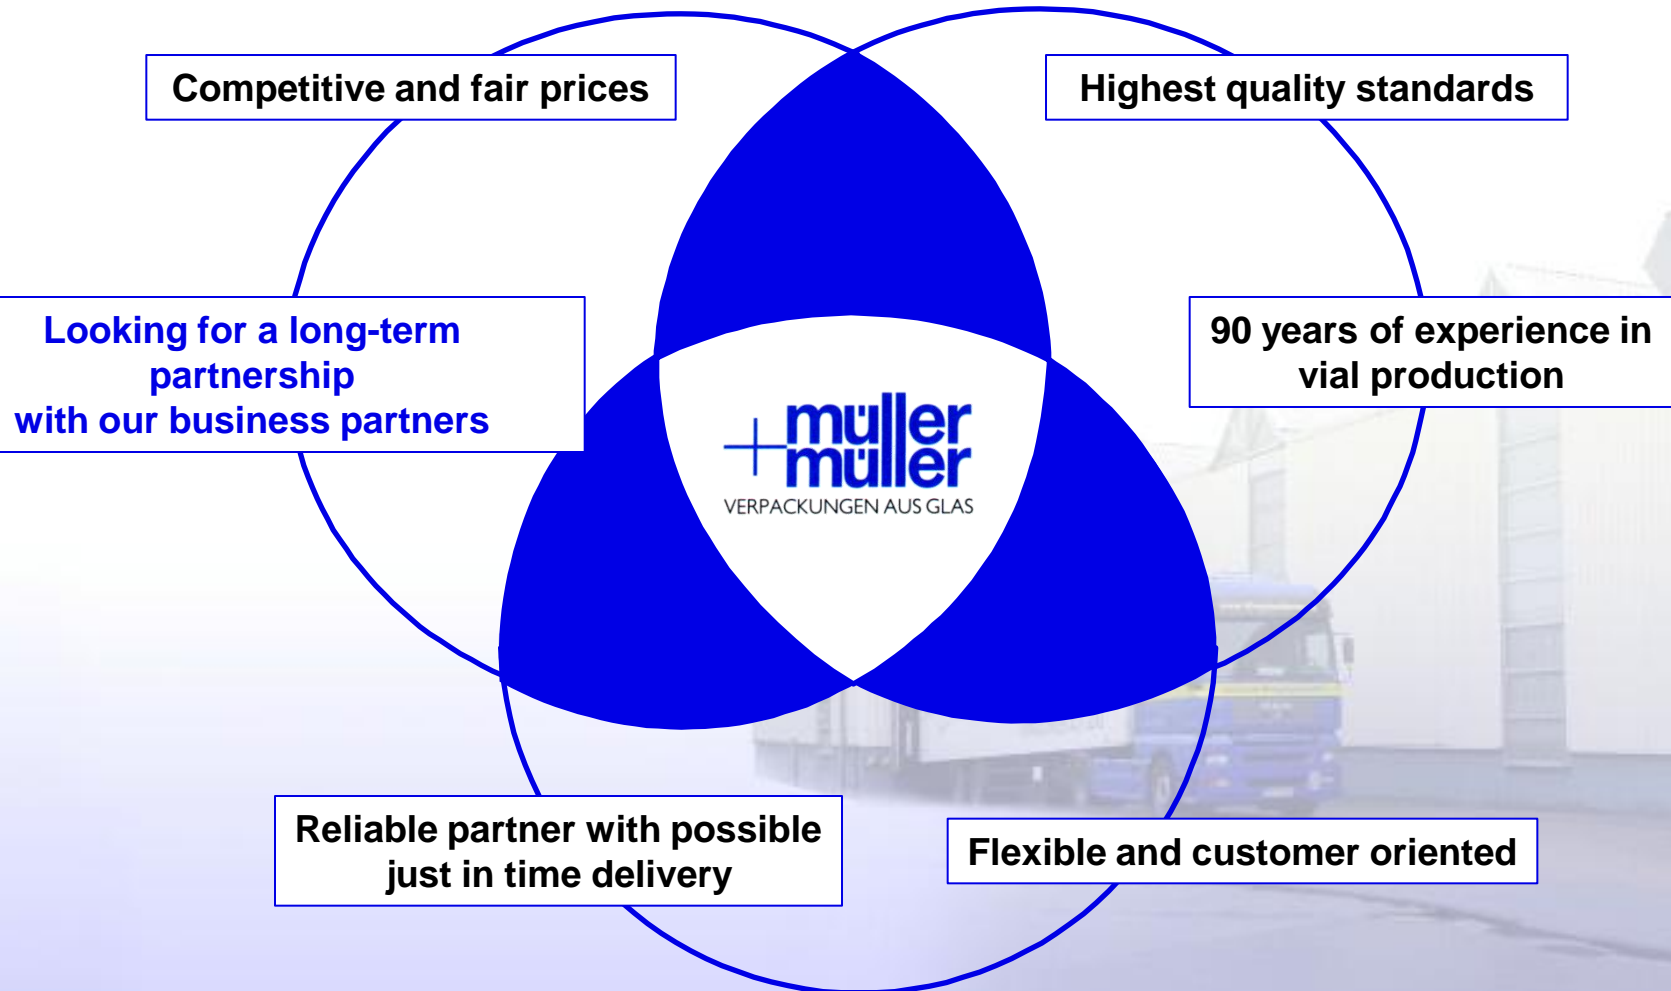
Competitive and fair prices

Highest quality standards

Looking for a long-term partnership with our business partners

+müller müller
VERPACKUNGEN AUS GLAS

90 years of experience in vial production

Reliable partner with possible just in time delivery

Flexible and customer oriented